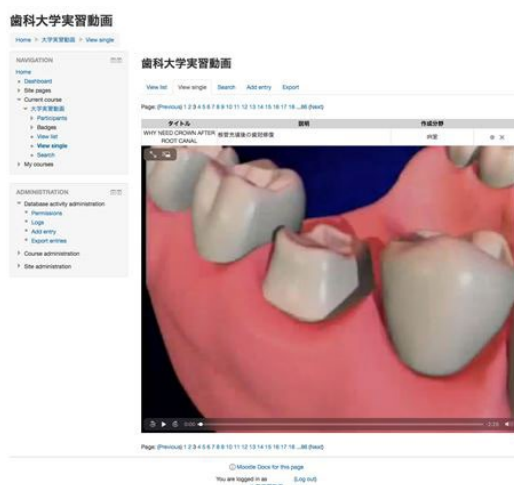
歯科大学実習動画

Home > 大学実習動画 > View single

NAVIGATION

Home
Dashboard
Site pages
Current course
大学実習動画
Participants
Badges
View list
View single
Search
My courses

ADMINISTRATION

Database activity administration
Permissions
Logs
Add entry
Export entries
Course administration
Site administration

歯科大学実習動画

View list | View single | Search | Add entry | Export

Page: (Previous) 1 2 3 4 5 6 7 8 9 10 11 12 13 14 15 16 17 18 ...86 (Next)

| タイトル | 説明 | 作成分野 |
|---|---|---|
| WHY NEED CROWN AFTER ROOT CANAL | 根管充填後の歯冠修復 | 保存 |

Page: (Previous) 1 2 3 4 5 6 7 8 9 10 11 12 13 14 15 16 17 18 ...86 (Next)

Moodle Docs for this page

You are logged in as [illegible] (Log out)